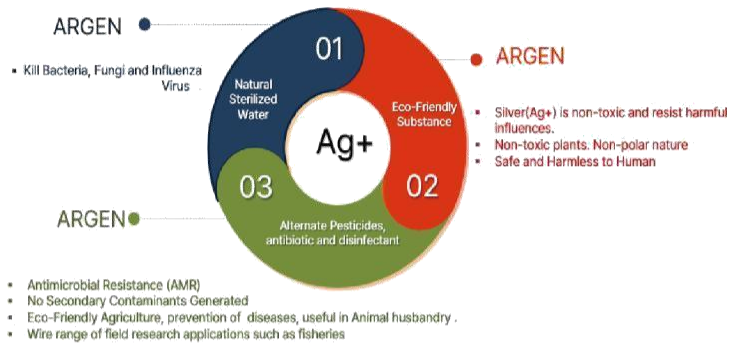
ARGEN

- Kill Bacteria, Fungi and Influenza Virus

01

Natural Sterilized Water

ARGEN

Eco-Friendly Substance

- Silver(Ag+) is non-toxic and resist harmful influences.
- Non-toxic plants. Non-polar nature
- Safe and Harmless to Human

Ag+

03

02

ARGEN

Alternate Pesticides, antibiotic and disinfectant

- Antimicrobial Resistance (AMR)
- No Secondary Contaminants Generated
- Eco-Friendly Agriculture, prevention of diseases, useful in Animal husbandry .
- Wire range of field research applications such as fisheries